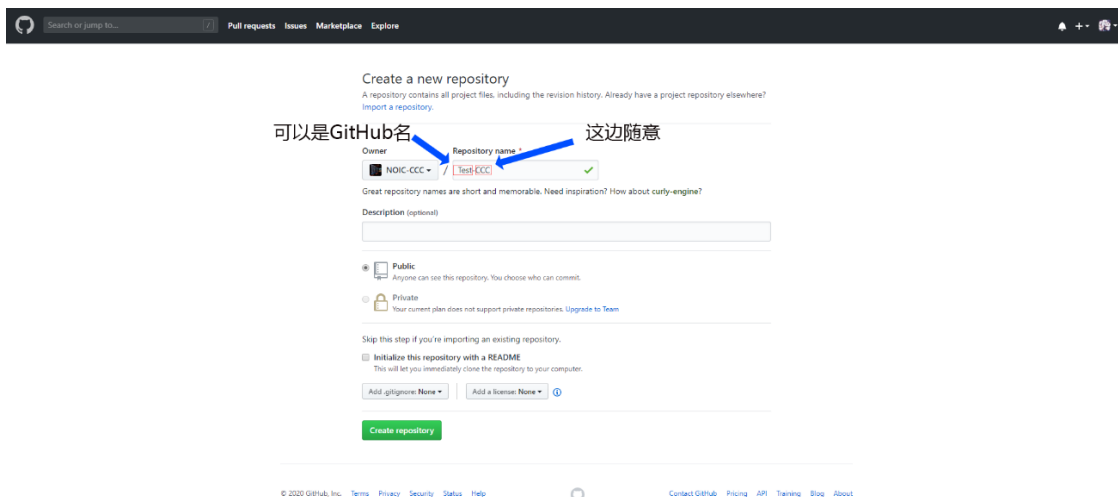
Search or jump to... / Pull requests Issues Marketplace Explore

Create a new repository

A repository contains all project files, including the revision history. Already have a project repository elsewhere? Import a repository.

可以是GitHub名

这边随意

Owner

Repository name *

NOIC-CCC ▾ / Test-CCC

Great repository names are short and memorable. Need inspiration? How about curly-engine?

Description (optional)

Public
Anyone can see this repository. You choose who can commit.

Private
Your current plan does not support private repositories. Upgrade to Team

Skip this step if you're importing an existing repository.

Initialize this repository with a README
This will let you immediately clone the repository to your computer.

Add .gitignore: None ▾ Add a license: None ▾

Create repository

© 2020 GitHub, Inc. Terms Privacy Security Status Help Contact GitHub Pricing API Training Blog About